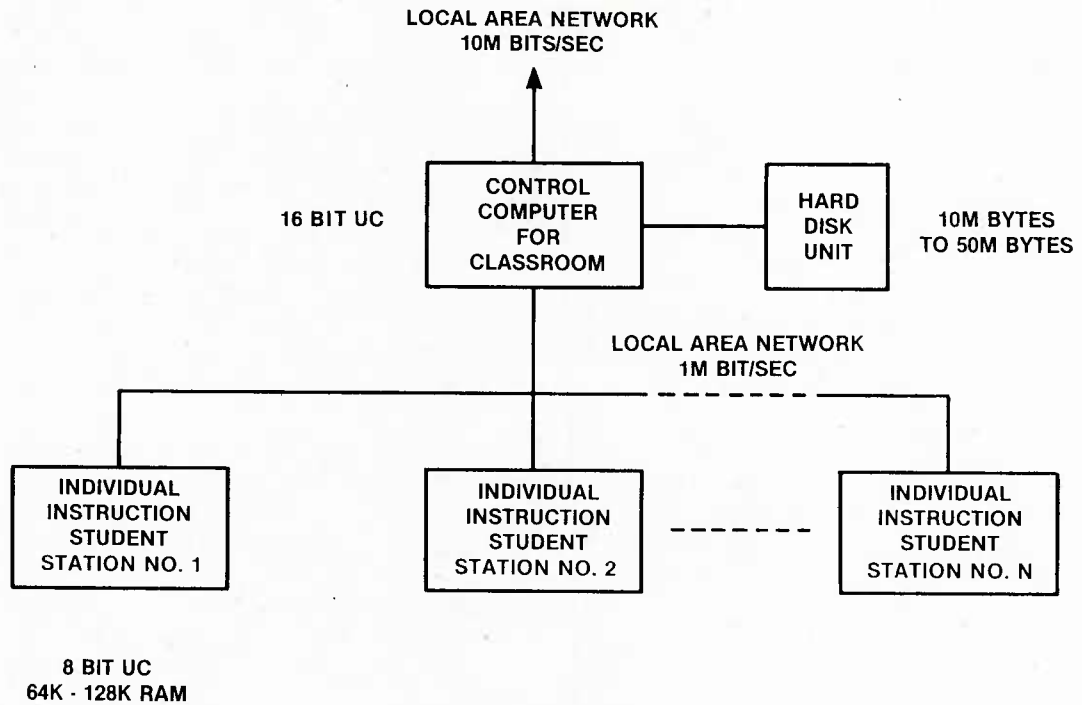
LOCAL AREA NETWORK
10M BITS/SEC

16 BIT UC

CONTROL
COMPUTER
FOR
CLASSROOM

HARD
DISK
UNIT

10M BYTES
TO 50M BYTES

LOCAL AREA NETWORK
1M BIT/SEC

INDIVIDUAL
INSTRUCTION
STUDENT
STATION NO. 1

INDIVIDUAL
INSTRUCTION
STUDENT
STATION NO. 2

INDIVIDUAL
INSTRUCTION
STUDENT
STATION NO. N

8 BIT UC
64K - 128K RAM